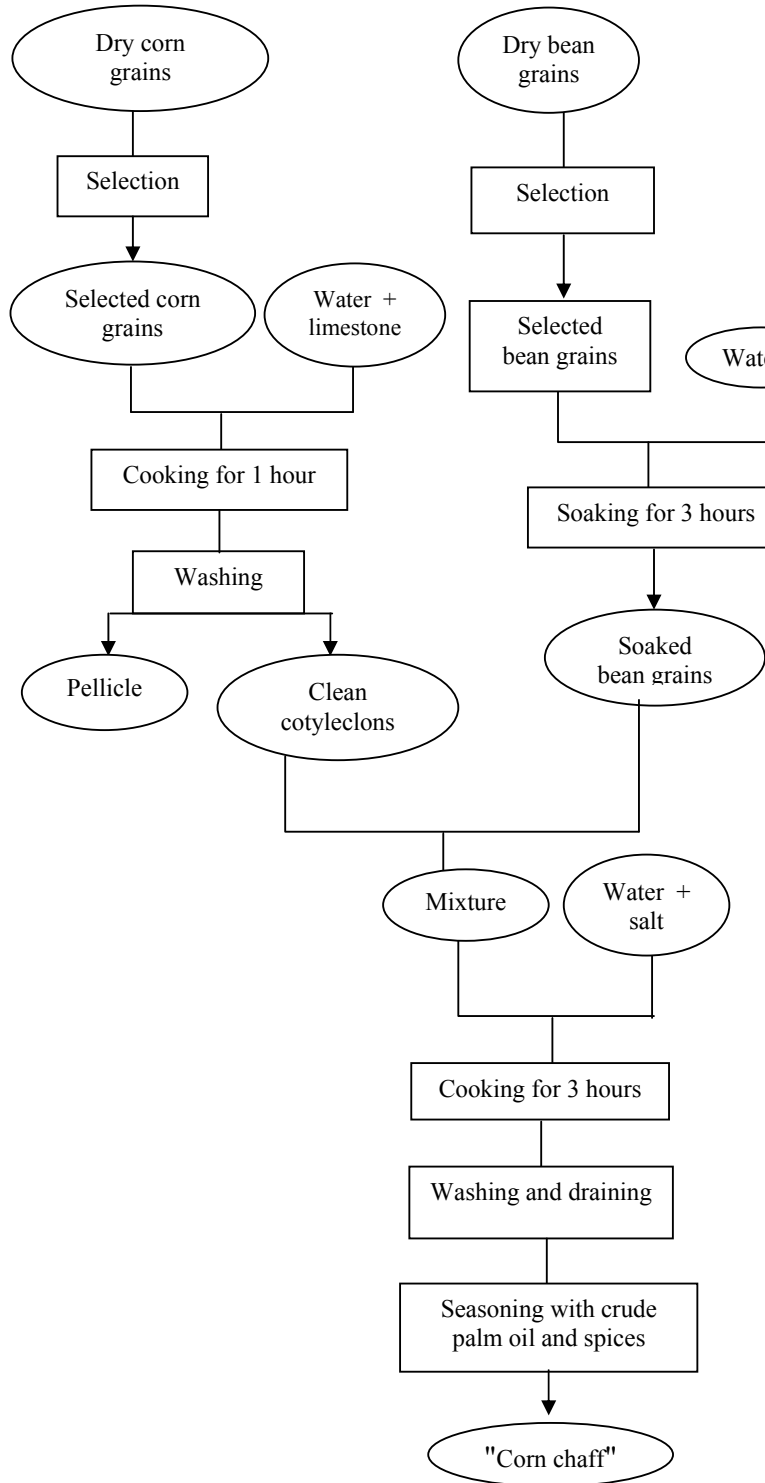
Dry corn grains

Selection

Selected corn grains

Water + limestone

Cooking for 1 hour

Washing

Pellicle

Clean cotyleclons

Dry bean grains

Selection

Selected bean grains

Wat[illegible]

Soaking for 3 hours

Soaked bean grains

Mixture

Water + salt

Cooking for 3 hours

Washing and draining

Seasoning with crude palm oil and spices

"Corn chaff"